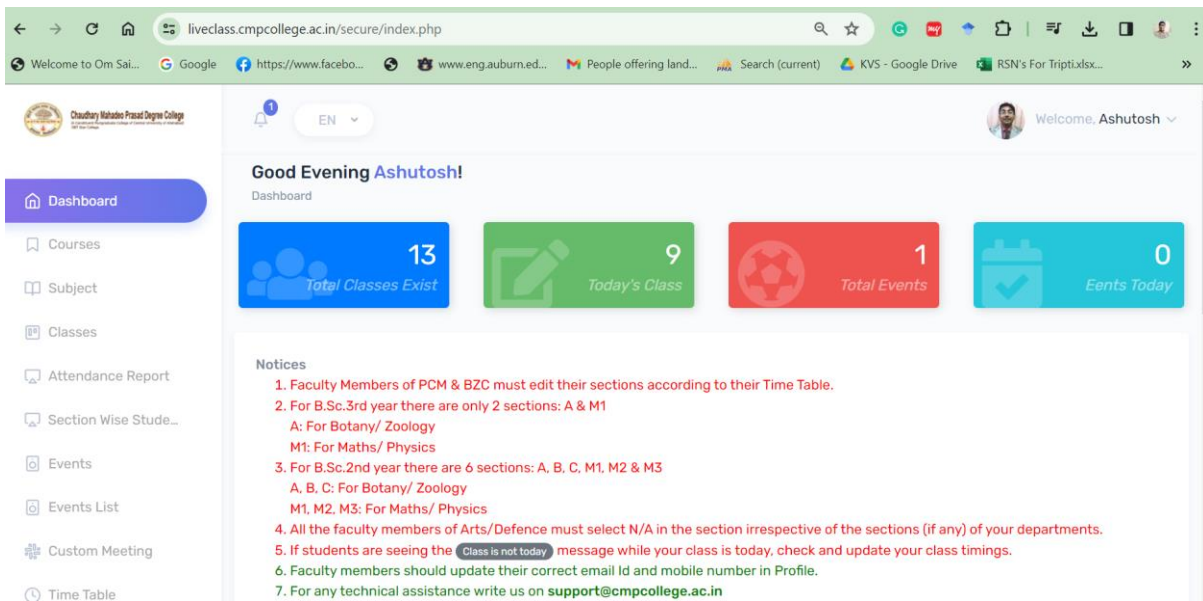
liveclass.cmpcollege.ac.in/secure/index.php

Welcome to Om Sai... Google https://www.facebo... www.eng.auburn.ed... People offering land... Search (current) KVS - Google Drive RSN's For Tripti.xlsx...

Chaudhary Mahadeo Prasad Degree College

1
EN

Welcome, Ashutosh

Dashboard
Courses
Subject
Classes
Attendance Report
Section Wise Stude...
Events
Events List
Custom Meeting
Time Table

Good Evening Ashutosh!
Dashboard

13
Total Classes Exist

9
Today's Class

1
Total Events

0
Eents Today

Notices
1. Faculty Members of PCM & BZC must edit their sections according to their Time Table.
2. For B.Sc.3rd year there are only 2 sections: A & M1
A: For Botany/ Zoology
M1: For Maths/ Physics
3. For B.Sc.2nd year there are 6 sections: A, B, C, M1, M2 & M3
A, B, C: For Botany/ Zoology
M1, M2, M3: For Maths/ Physics
4. All the faculty members of Arts/Defence must select N/A in the section irrespective of the sections (if any) of your departments.
5. If students are seeing the Class is not today message while your class is today, check and update your class timings.
6. Faculty members should update their correct email Id and mobile number in Profile.
7. For any technical assistance write us on support@cmpcollege.ac.in